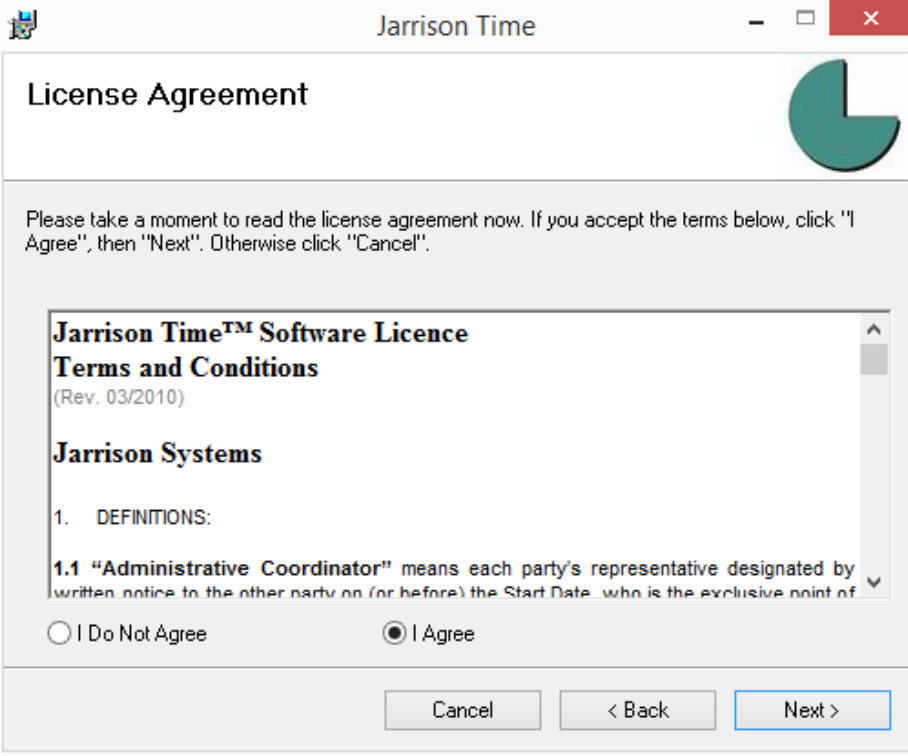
Jarrison Time

License Agreement

Please take a moment to read the license agreement now. If you accept the terms below, click "I Agree", then "Next". Otherwise click "Cancel".

Jarrison Time™ Software Licence
Terms and Conditions
(Rev. 03/2010)

Jarrison Systems

1. DEFINITIONS:

1.1 "Administrative Coordinator" means each party's representative designated by written notice to the other party on (or before) the Start Date, who is the exclusive point of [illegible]

I Do Not Agree
I Agree

Cancel
< Back
Next >